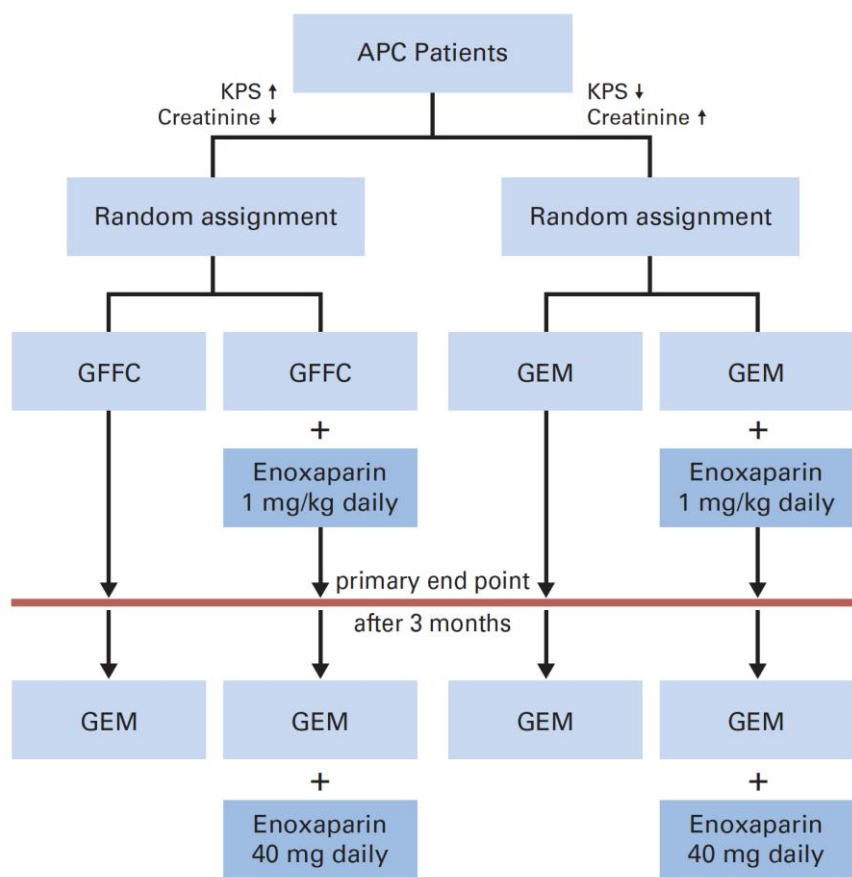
APC Patients

KPS ↑
Creatinine ↓

KPS ↓
Creatinine ↑

Random assignment

Random assignment

GFFC

GFFC
+
Enoxaparin
1 mg/kg daily

GEM

GEM
+
Enoxaparin
1 mg/kg daily

primary end point
after 3 months

GEM

GEM
+
Enoxaparin
40 mg daily

GEM

GEM
+
Enoxaparin
40 mg daily